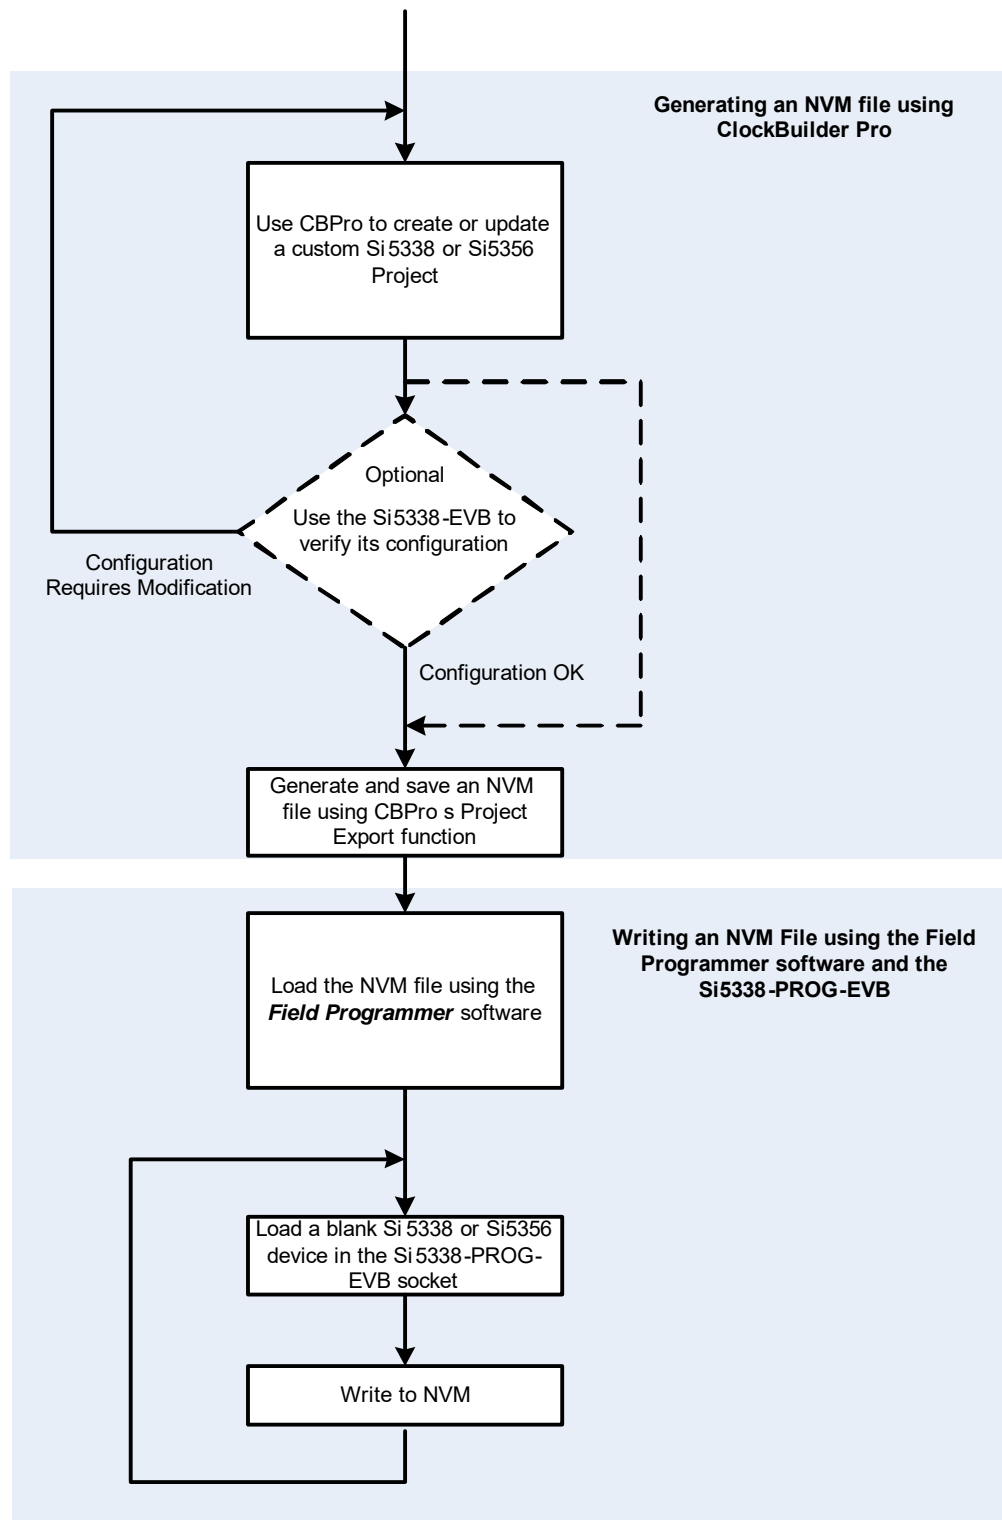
Generating an NVM file using ClockBuilder Pro

Use CBPro to create or update a custom Si5338 or Si5356 Project

Optional

Use the Si5338-EVB to verify its configuration

Configuration Requires Modification

Configuration OK

Generate and save an NVM file using CBPro s Project Export function

Writing an NVM File using the Field Programmer software and the Si5338-PROG-EVB

Load the NVM file using the ***Field Programmer*** software

Load a blank Si5338 or Si5356 device in the Si5338-PROG-EVB socket

Write to NVM